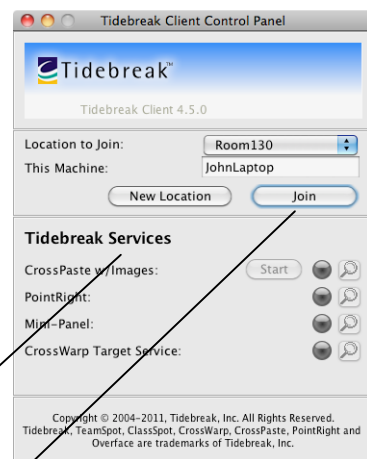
Tidebreak Client Control Panel

Tidebreak™

Tidebreak Client 4.5.0

Location to Join: Room130

This Machine: JohnLaptop

New Location

Join

Tidebreak Services

CrossPaste w/Images:

Start

PointRight:

Mini-Panel:

CrossWarp Target Service:

Copyright © 2004–2011, Tidebreak, Inc. All Rights Reserved. Tidebreak, TeamSpot, ClassSpot, CrossWarp, CrossPaste, PointRight and Overface are trademarks of Tidebreak, Inc.